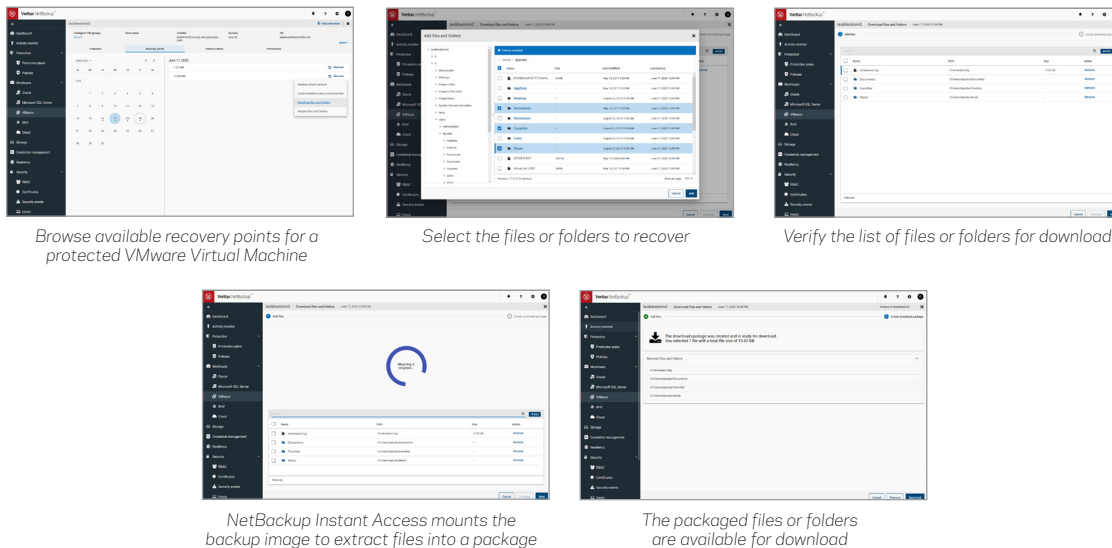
Browse available recovery points for a protected VMware Virtual Machine

Select the files or folders to recover

Verify the list of files or folders for download

NetBackup Instant Access mounts the backup image to extract files into a package

The packaged files or folders are available for download